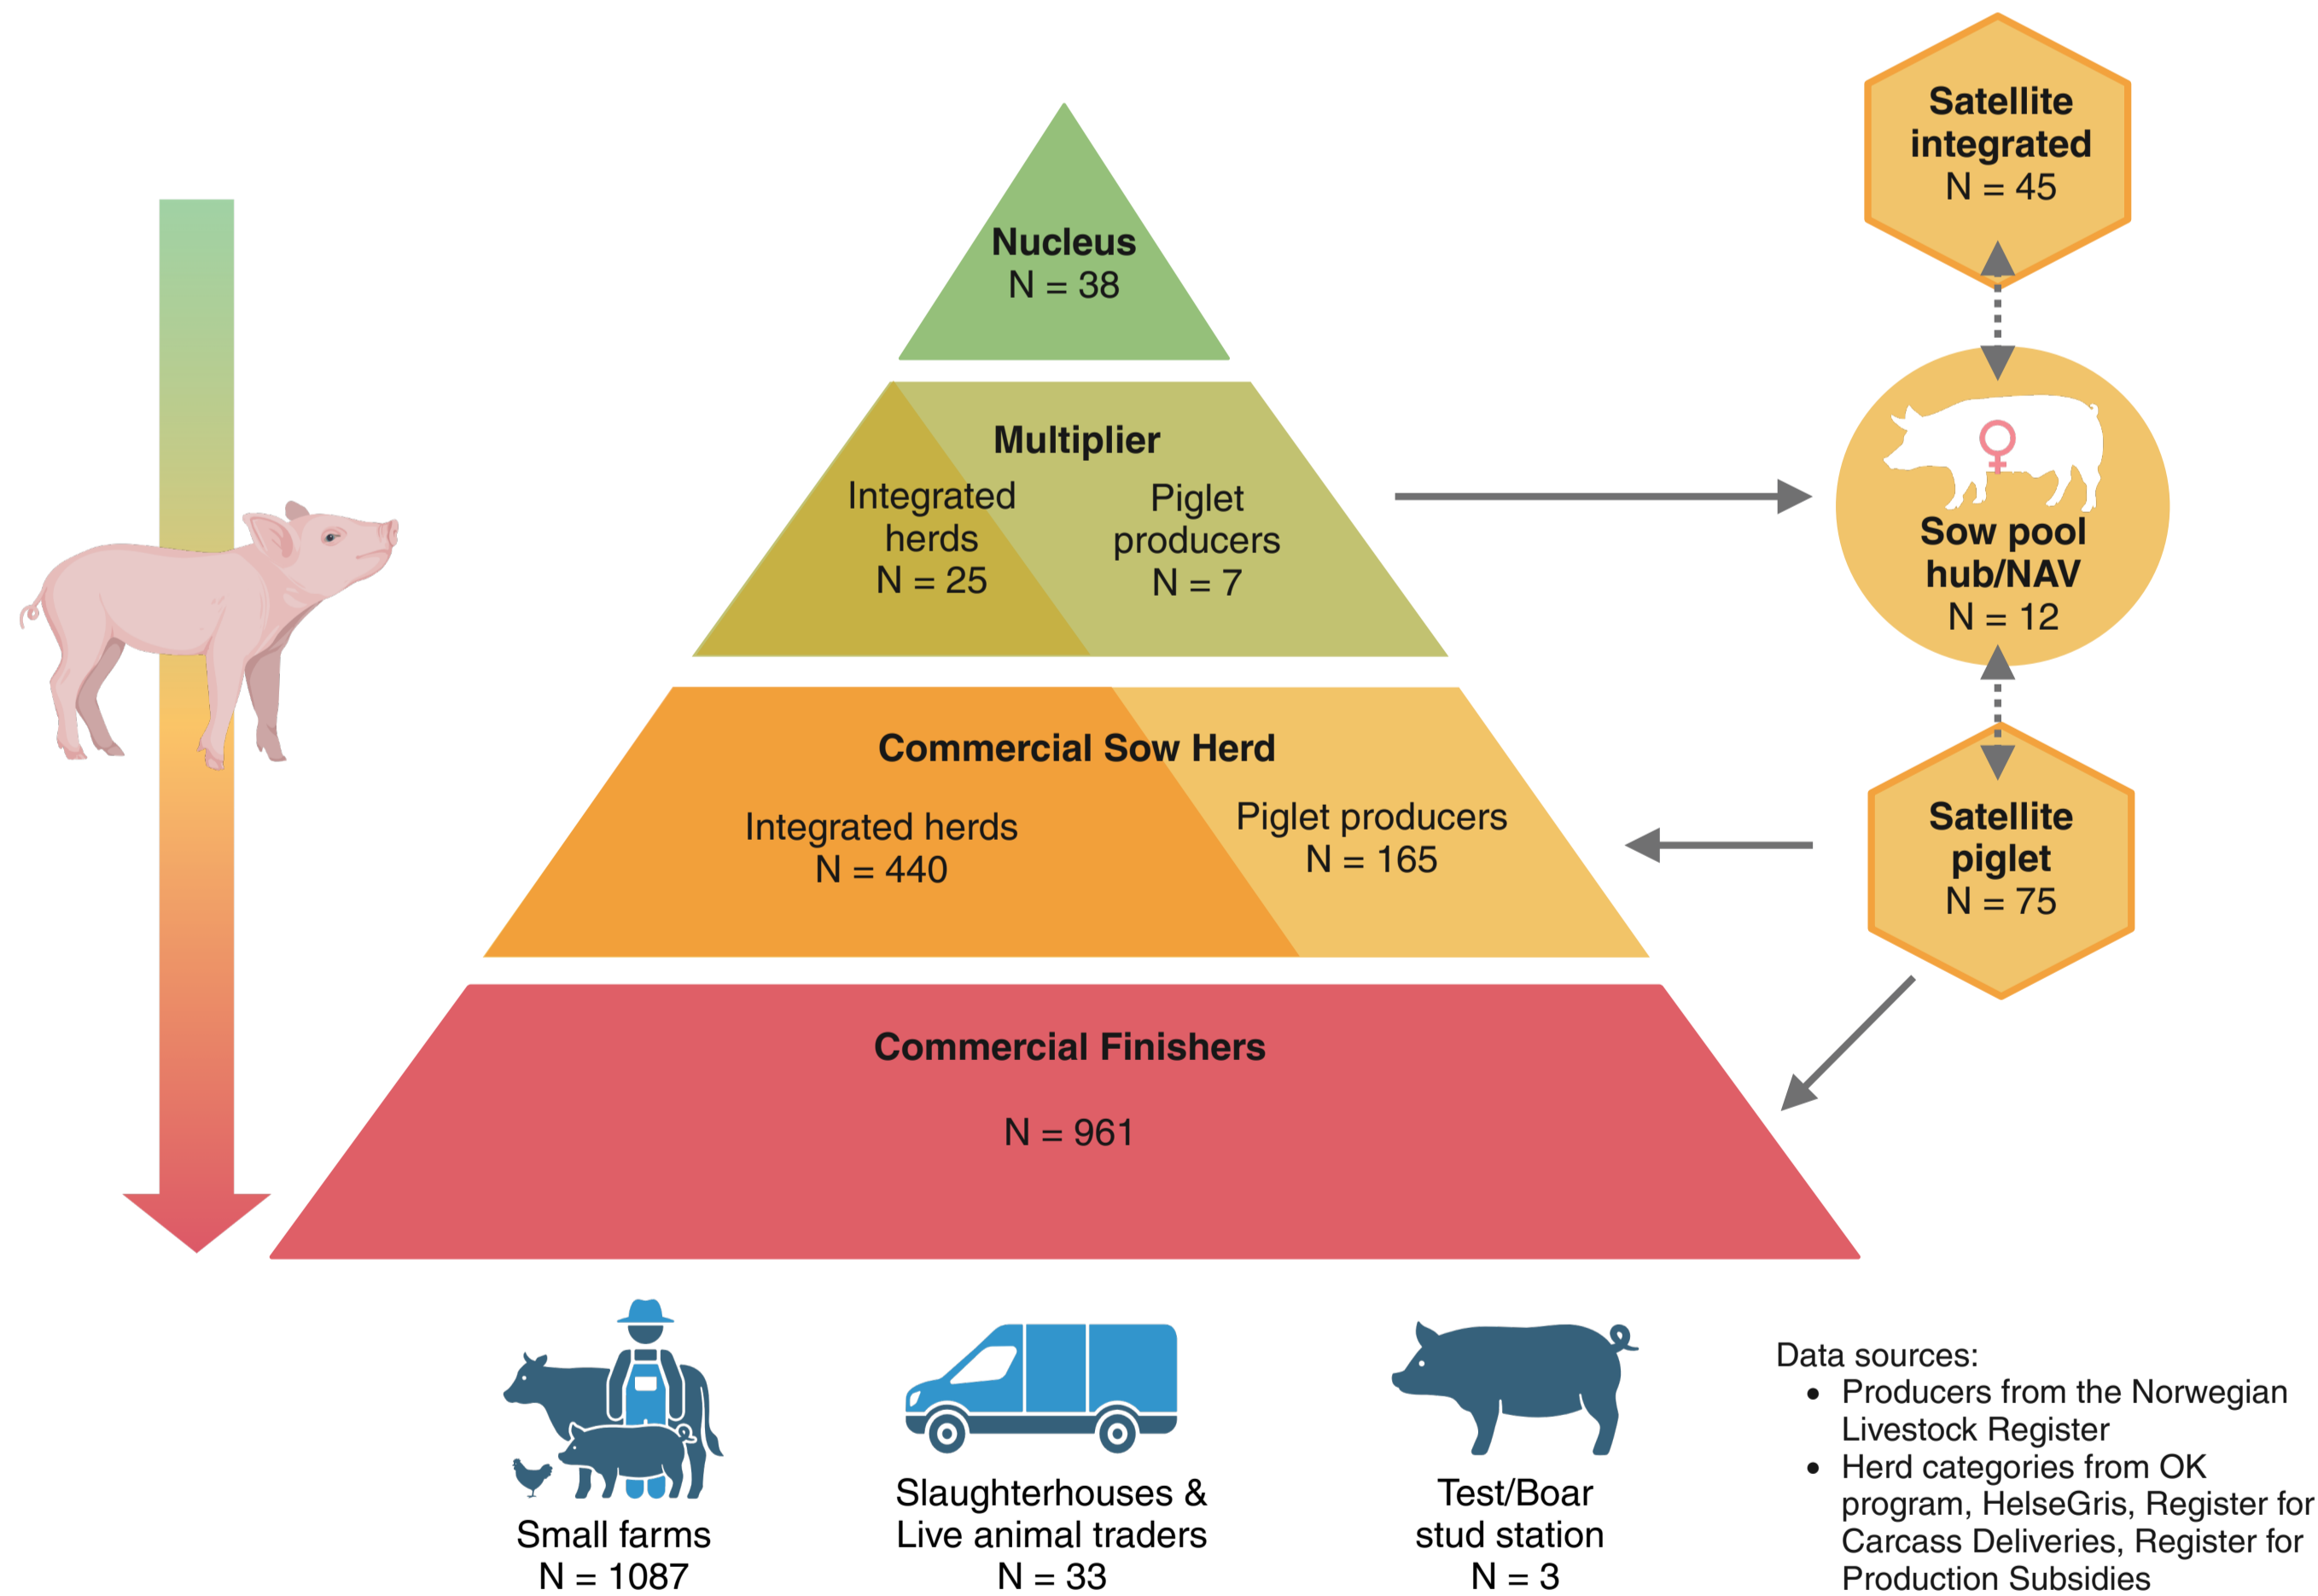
Nucleus
N = 38

Multiplier

Integrated herds
N = 25

Piglet producers
N = 7

Commercial Sow Herd

Integrated herds
N = 440

Piglet producers
N = 165

Commercial Finishers

N = 961

Satellite integrated
N = 45

Sow pool hub/NAV
N = 12

Satellite piglet
N = 75

Small farms
N = 1087

Slaughterhouses & Live animal traders
N = 33

Test/Boar stud station
N = 3

Data sources:
• Producers from the Norwegian Livestock Register
• Herd categories from OK program, HelseGris, Register for Carcass Deliveries, Register for Production Subsidies